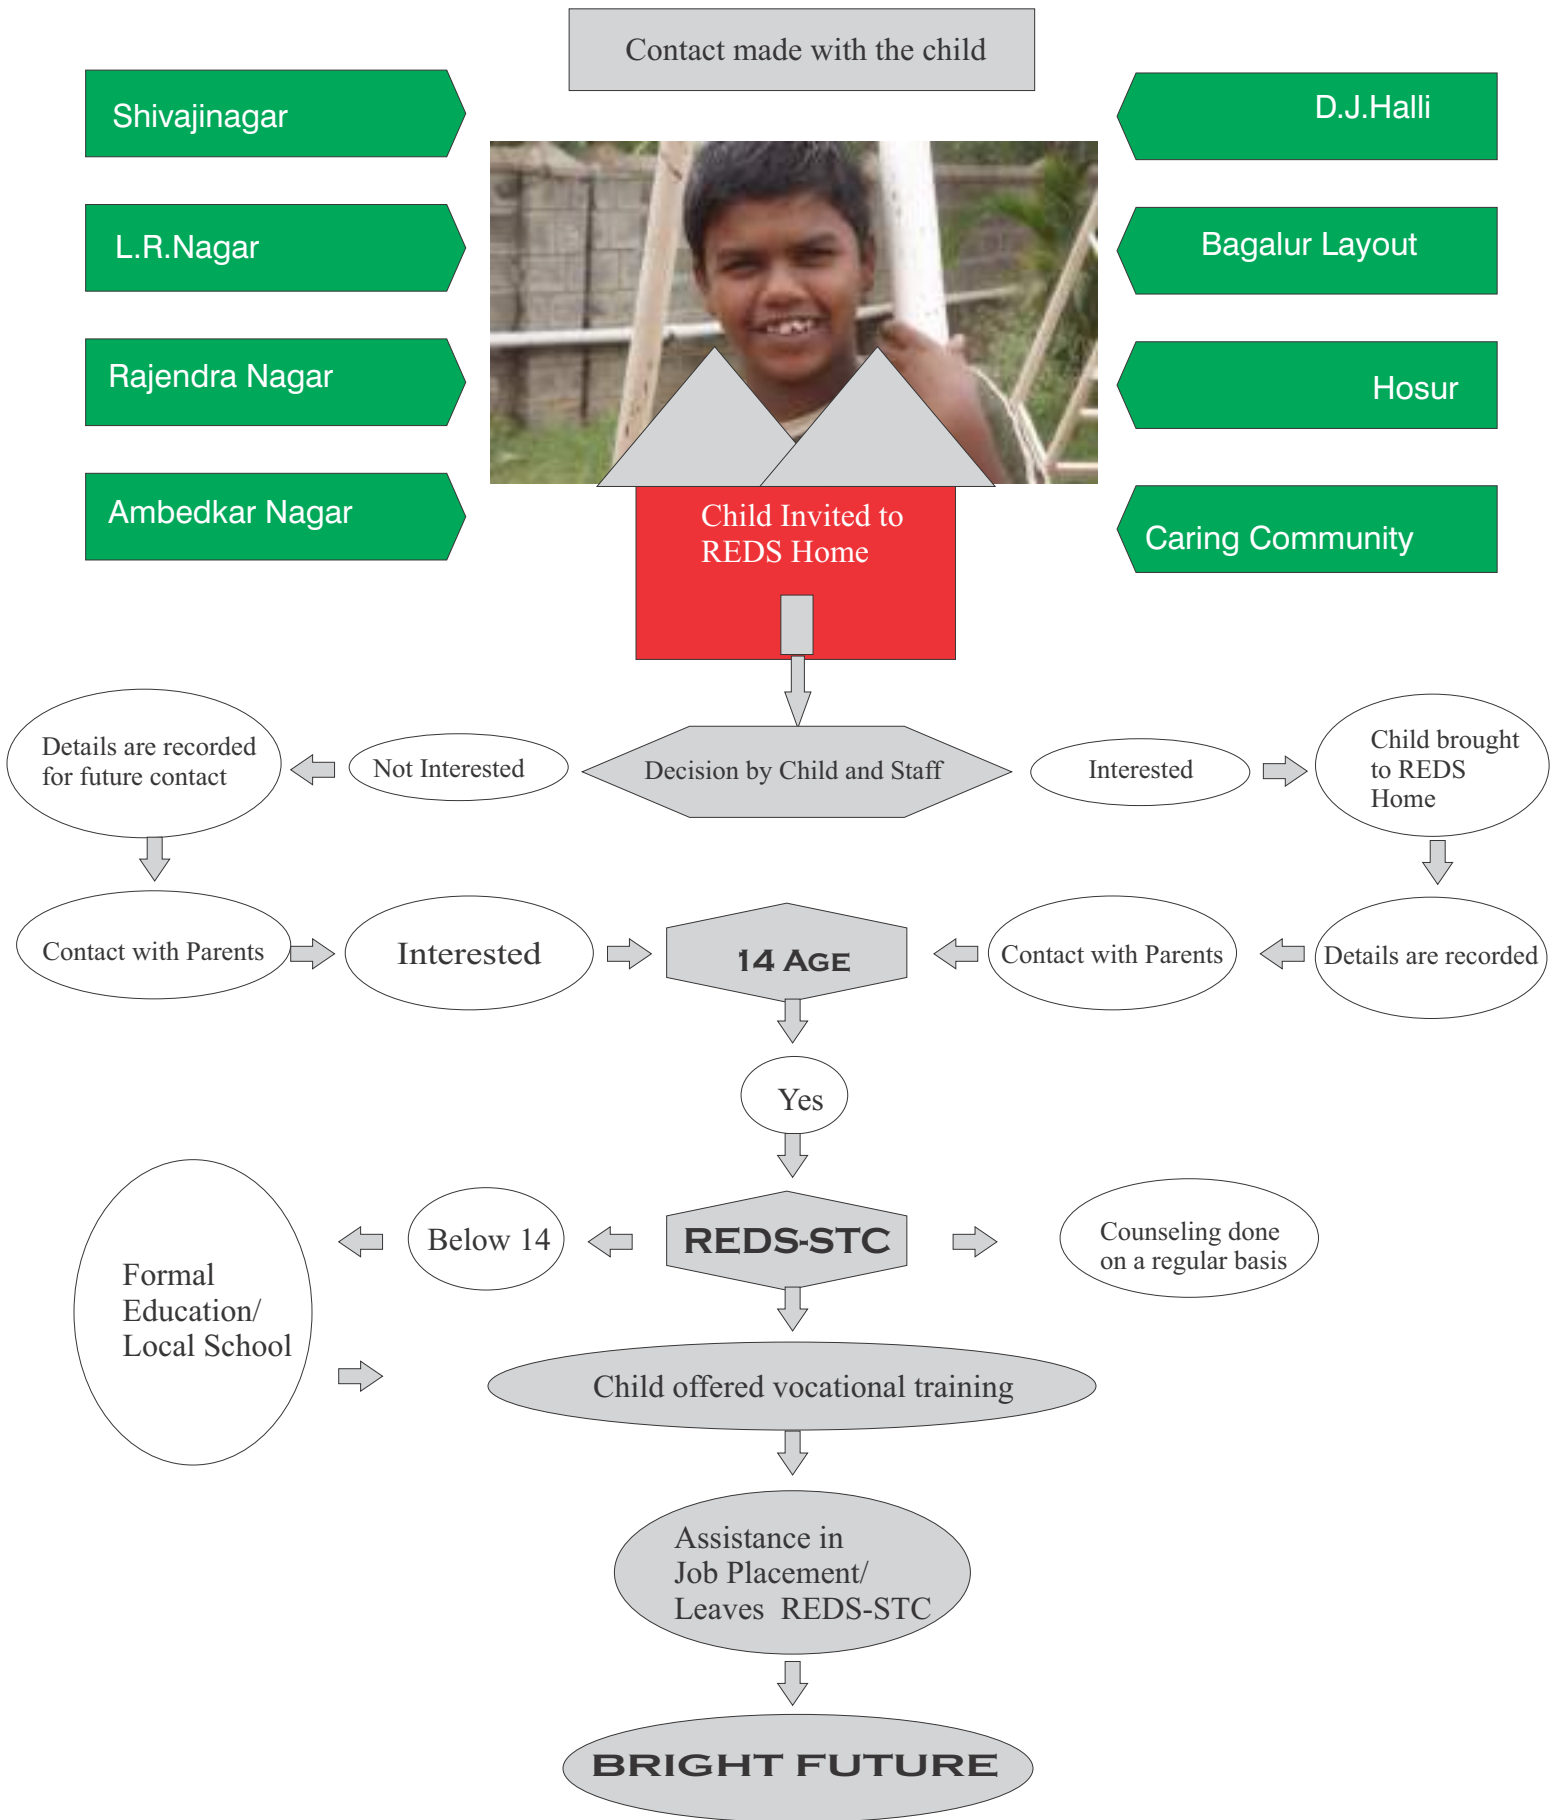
Contact made with the child

Shivajinagar

L.R.Nagar

Rajendra Nagar

Ambedkar Nagar

D.J.Halli

Bagalur Layout

Hosur

Caring Community

Child Invited to REDS Home

Details are recorded for future contact

Not Interested

Decision by Child and Staff

Interested

Child brought to REDS Home

Contact with Parents

Interested

14 AGE

Contact with Parents

Details are recorded

Yes

Formal Education/ Local School

Below 14

REDS-STC

Counseling done on a regular basis

Child offered vocational training

Assistance in Job Placement/ Leaves REDS-STC

BRIGHT FUTURE